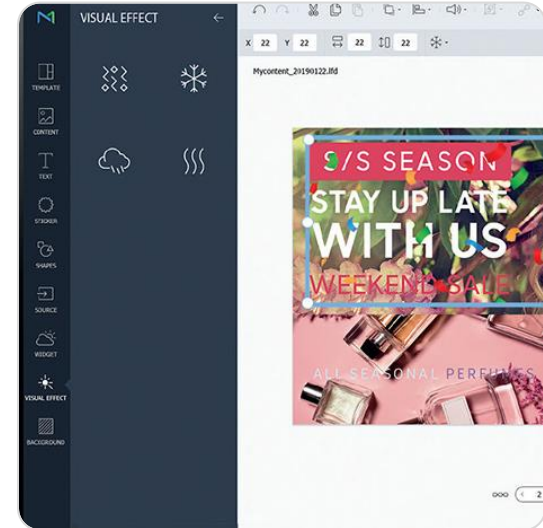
VISUAL EFFECT

TEMPLATE
CONTENT
TEXT
STICKER
SHAPES
SOURCE
WIDGET
VISUAL EFFECT
BACKGROUND

X 22 Y 22 22 22

Mycontent_20190122.lfd

S/S SEASON
STAY UP LATE
WITH US
WEEKEND SALE
ALL SEASONAL PERFUMES

2